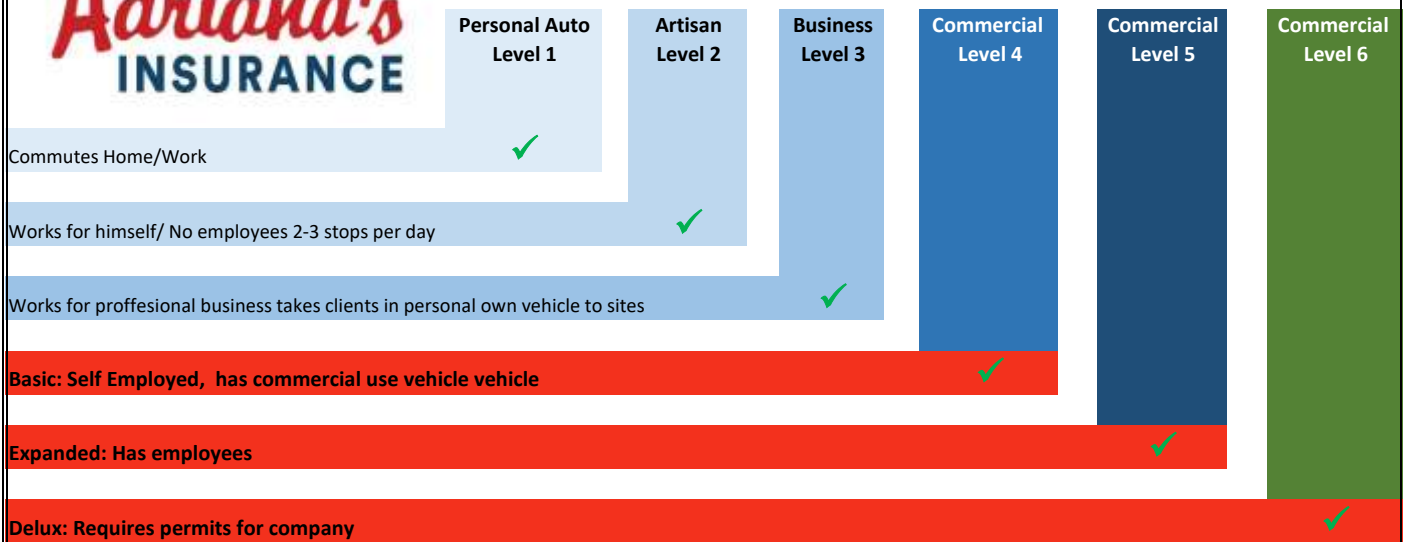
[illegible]
INSURANCE

| | Personal Auto Level 1 | Artisan Level 2 | Business Level 3 | Commercial Level 4 | Commercial Level 5 | Commercial Level 6 |
|---|---|---|---|---|---|---|
| Commutes Home/Work | ✓ | | | | | |
| Works for himself/ No employees 2-3 stops per day | | ✓ | | | | |
| Works for proffesional business takes clients in personal own vehicle to sites | | | ✓ | | | |
| **Basic: Self Employed, has commercial use vehicle vehicle** | | | | ✓ | | |
| **Expanded: Has employees** | | | | | ✓ | |
| **Delux: Requires permits for company** | | | | | | ✓ |